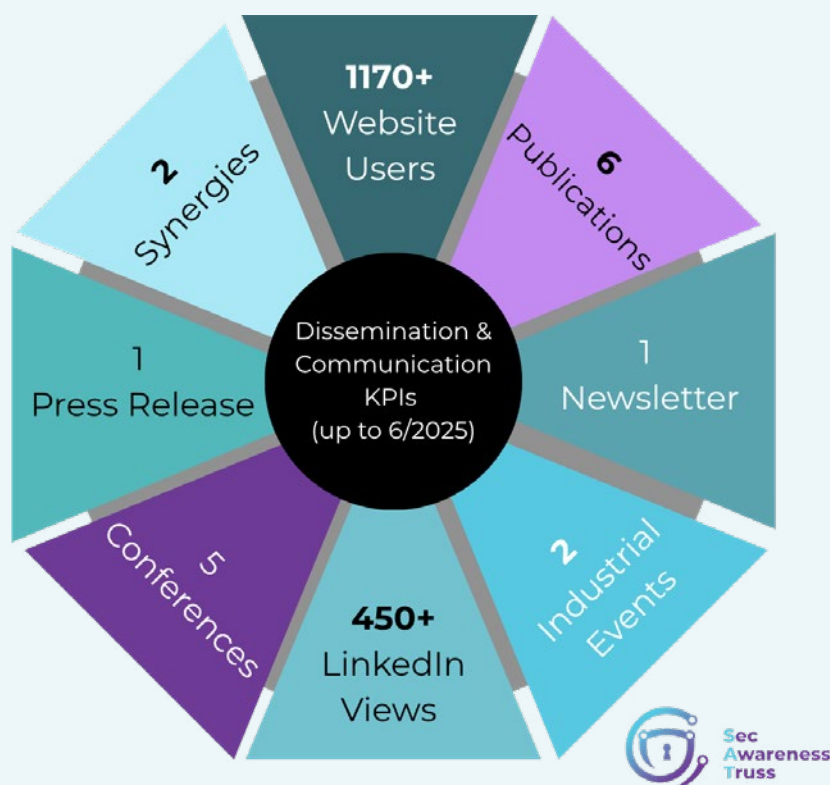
Dissemination & Communication KPIs (up to 6/2025)

1170+ Website Users

6 Publications

1 Newsletter

2 Industrial Events

450+ LinkedIn Views

5 Conferences

1 Press Release

2 Synergies

Sec Awareness Truss